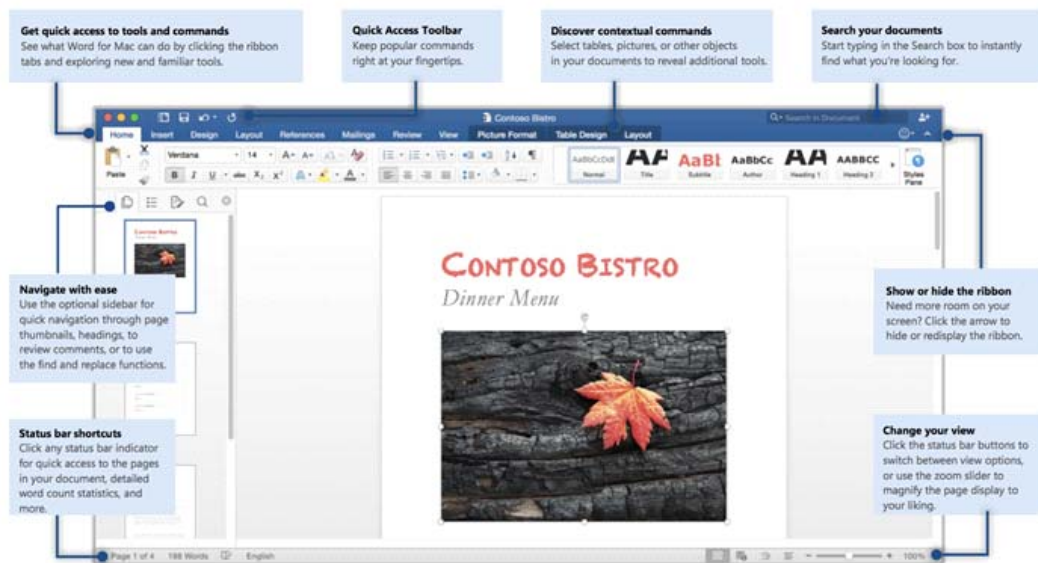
**Get quick access to tools and commands**
See what Word for Mac can do by clicking the ribbon tabs and exploring new and familiar tools.

**Quick Access Toolbar**
Keep popular commands right at your fingertips.

**Discover contextual commands**
Select tables, pictures, or other objects in your documents to reveal additional tools.

**Search your documents**
Start typing in the Search box to instantly find what you're looking for.

Contoso Bistro

Search in Document

Home Insert Design Layout References Mailings Review View Picture Format Table Design Layout

Paste

Verdana 14

AaBbCcDdE Normal | AA Title | AaBl Subtitle | AaBbCc Author | AA Heading 1 | AABBCC Heading 2

Styles Pane

Contoso Bistro

CONTOSO BISTRO
Dinner Menu

**Navigate with ease**
Use the optional sidebar for quick navigation through page thumbnails, headings, to review comments, or to use the find and replace functions.

**Show or hide the ribbon**
Need more room on your screen? Click the arrow to hide or redisplay the ribbon.

**Status bar shortcuts**
Click any status bar indicator for quick access to the pages in your document, detailed word count statistics, and more.

**Change your view**
Click the status bar buttons to switch between view options, or use the zoom slider to magnify the page display to your liking.

Page 1 of 4 188 Words English

100%